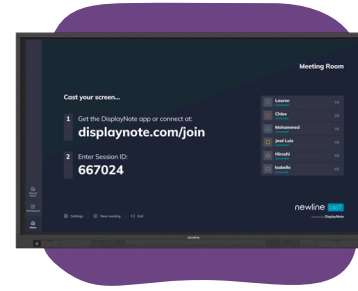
Meeting Room

Cast your screen...

1 Get the DisplayNote app or connect at:
displaynote.com/join

2 Enter Session ID:
667024

Lauren
Chloe
Mohammed
José Luis
Hiroshi
Isabella

Settings
New meeting
Exit

newline CAST
powered by DisplayNote

newline